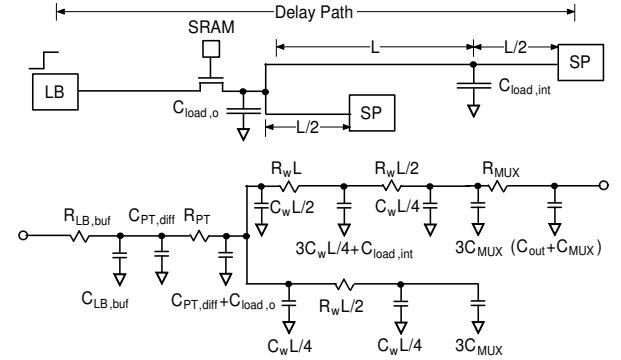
Delay Path

SRAM

L

L/2

SP

LB

$C_{load,o}$

$C_{load,int}$

SP

L/2

$R_wL$

$R_wL/2$

$R_{MUX}$

$R_{LB,buf}$

$C_{PT,diff}$

$R_{PT}$

$C_wL/2$

$C_wL/4$

$3C_wL/4+C_{load,int}$

$3C_{MUX}$

$(C_{out}+C_{MUX})$

$C_{LB,buf}$

$C_{PT,diff}+C_{load,o}$

$R_wL/2$

$C_wL/4$

$C_wL/4$

$3C_{MUX}$